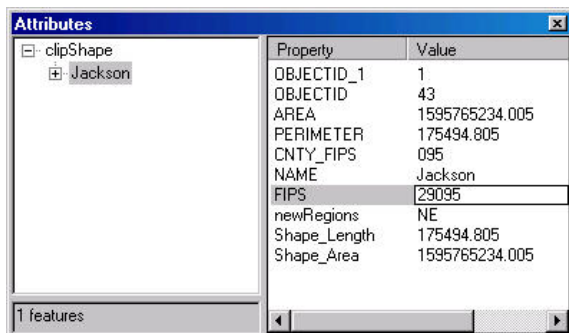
Attributes

clipShape
Jackson

1 features

| Property | Value |
|---|---|
| OBJECTID_1 | 1 |
| OBJECTID | 43 |
| AREA | 1595765234.005 |
| PERIMETER | 175494.805 |
| CNTY_FIPS | 095 |
| NAME | Jackson |
| FIPS | 29095 |
| newRegions | NE |
| Shape_Length | 175494.805 |
| Shape_Area | 1595765234.005 |